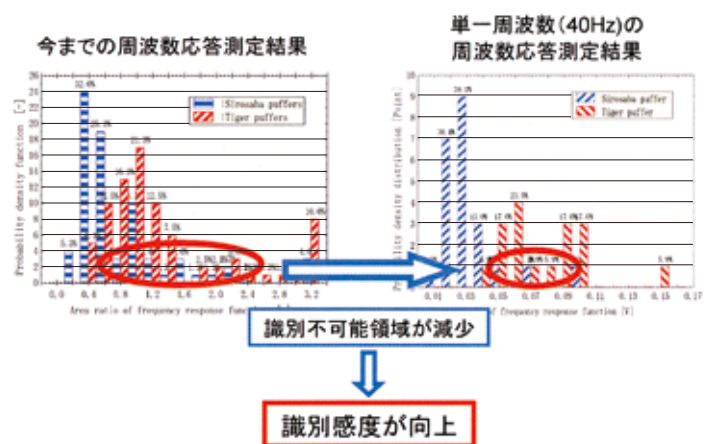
今までの周波数応答測定結果

単一周波数(40Hz)の
周波数応答測定結果

Probability density function [-]

26
24
22
20
18
16
14
12
10
8
6
4
2
0

Sirosaba puffers
Tiger puffers

32.6%
5.3%
21.1%
15.8%
21.1%
11.5%
3.5%
10.0%

0.0 0.4 0.8 1.2 1.6 2.0 2.4 2.8 3.2

Area ratio of frequency response function [-]

Probability density distribution [Point]

10
9
8
7
6
5
4
3
2
1

Sirosaba puffer
Tiger puffer

39.1%
30.4%
13.0%
17.6%
23.5%
17.6%
17.6%
5.9%

0.01 0.03 0.05 0.07 0.09 0.11 0.13 0.15 0.17

Area ratio of frequency response function [V]

識別不可能領域が減少

識別感度が向上